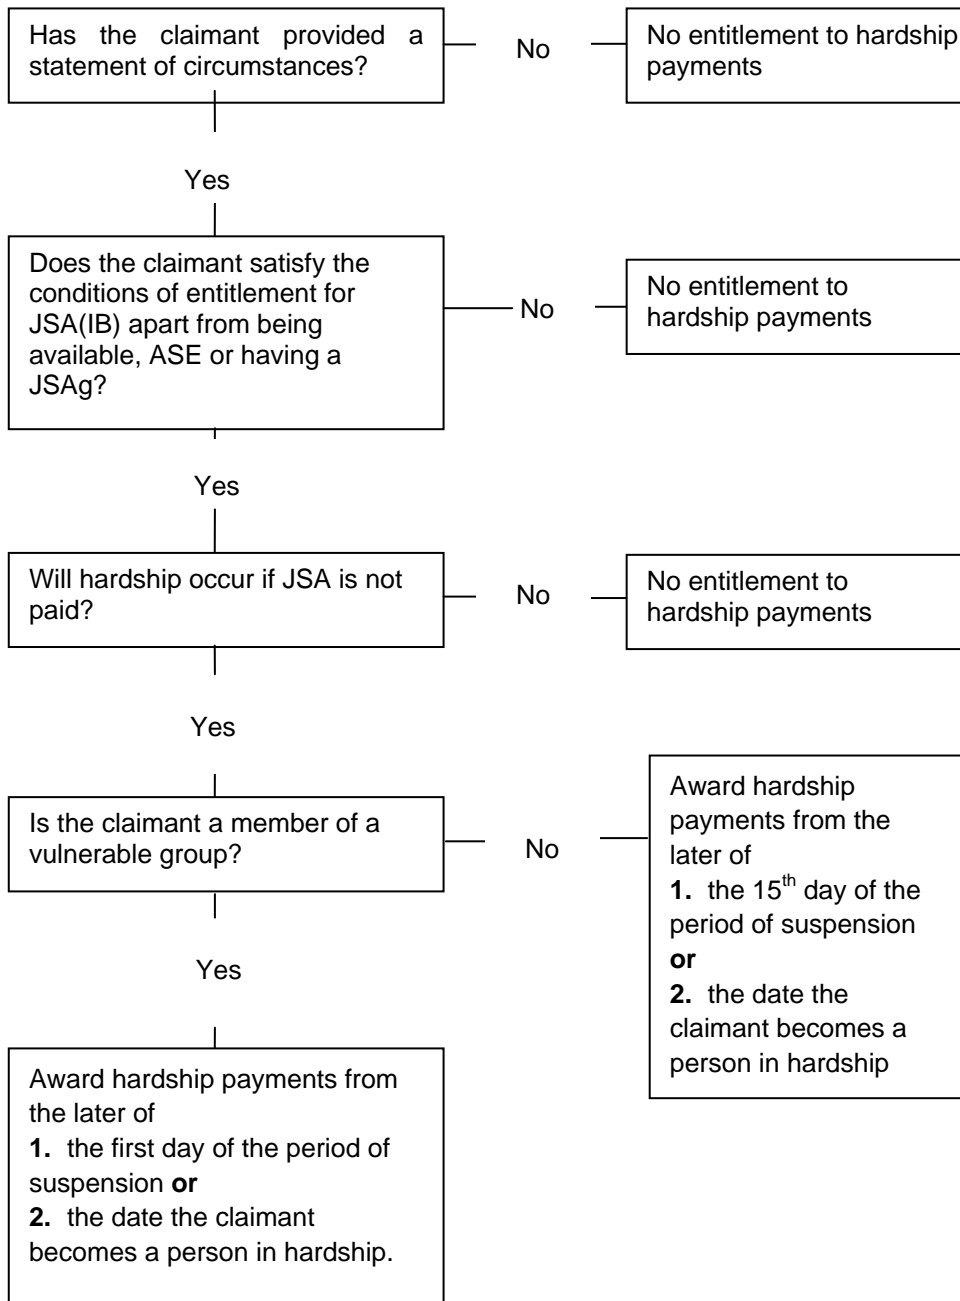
Has the claimant provided a statement of circumstances?

No

No entitlement to hardship payments

Yes

Does the claimant satisfy the conditions of entitlement for JSA(IB) apart from being available, ASE or having a JSAg?

No

No entitlement to hardship payments

Yes

Will hardship occur if JSA is not paid?

No

No entitlement to hardship payments

Yes

Is the claimant a member of a vulnerable group?

No

Award hardship payments from the later of
1. the 15$^{th}$ day of the period of suspension
or
2. the date the claimant becomes a person in hardship

Yes

Award hardship payments from the later of
1. the first day of the period of suspension or
2. the date the claimant becomes a person in hardship.